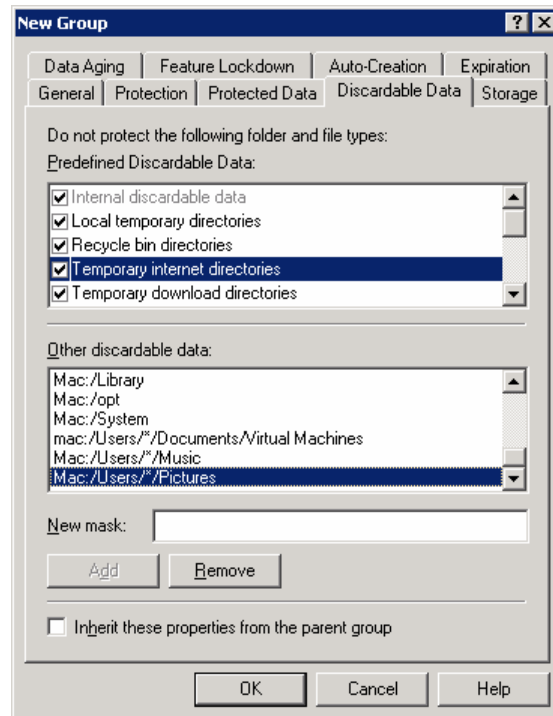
New Group

? X

Data Aging | Feature Lockdown | Auto-Creation | Expiration
General | Protection | Protected Data | Discardable Data | Storage

Do not protect the following folder and file types:
Predefined Discardable Data:

☑ Internal discardable data
☑ Local temporary directories
☑ Recycle bin directories
☑ Temporary internet directories
☑ Temporary download directories

Other discardable data:

Mac:/Library
Mac:/opt
Mac:/System
mac:/Users/*/Documents/Virtual Machines
Mac:/Users/*/Music
Mac:/Users/*/Pictures

New mask:

Add
Remove

☐ Inherit these properties from the parent group

OK
Cancel
Help